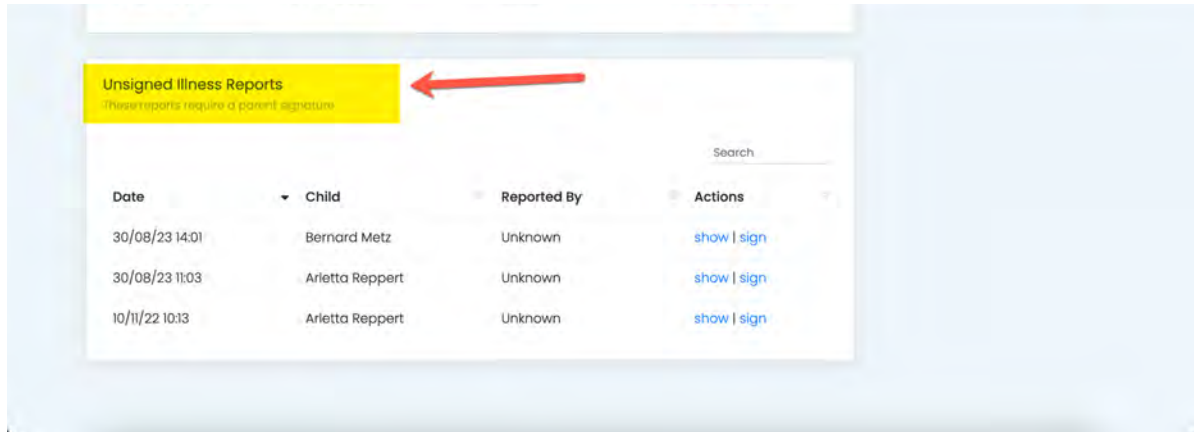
Unsigned Illness Reports

These reports require a parent signature

Search

| Date | Child | Reported By | Actions |
|---|---|---|---|
| 30/08/23 14:01 | Bernard Metz | Unknown | show \| sign |
| 30/08/23 11:03 | Arietta Reppert | Unknown | show \| sign |
| 10/11/22 10:13 | Arietta Reppert | Unknown | show \| sign |